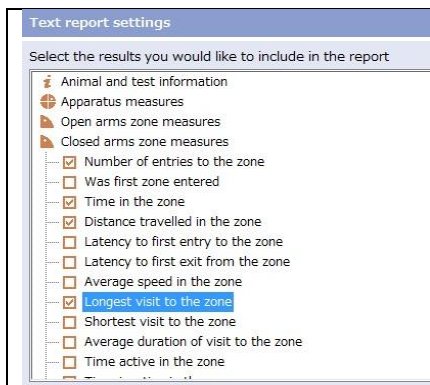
Text report settings

Select the results you would like to include in the report

Animal and test information
Apparatus measures
Open arms zone measures
Closed arms zone measures
Number of entries to the zone
Was first zone entered
Time in the zone
Distance travelled in the zone
Latency to first entry to the zone
Latency to first exit from the zone
Average speed in the zone
Longest visit to the zone
Shortest visit to the zone
Average duration of visit to the zone
Time active in the zone
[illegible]